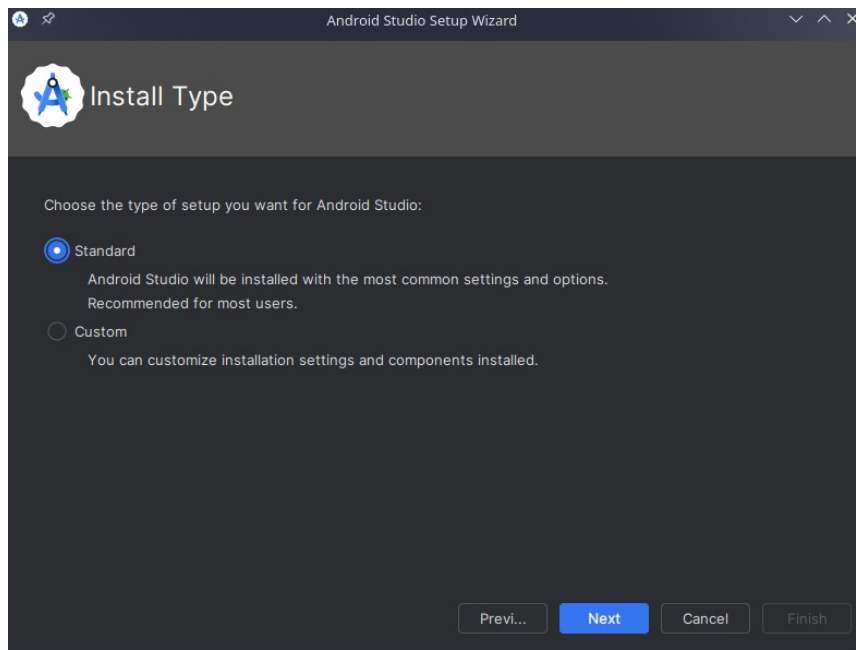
Android Studio Setup Wizard

Install Type

Choose the type of setup you want for Android Studio:

Standard

Android Studio will be installed with the most common settings and options.
Recommended for most users.

Custom

You can customize installation settings and components installed.

Previ... Next Cancel Finish